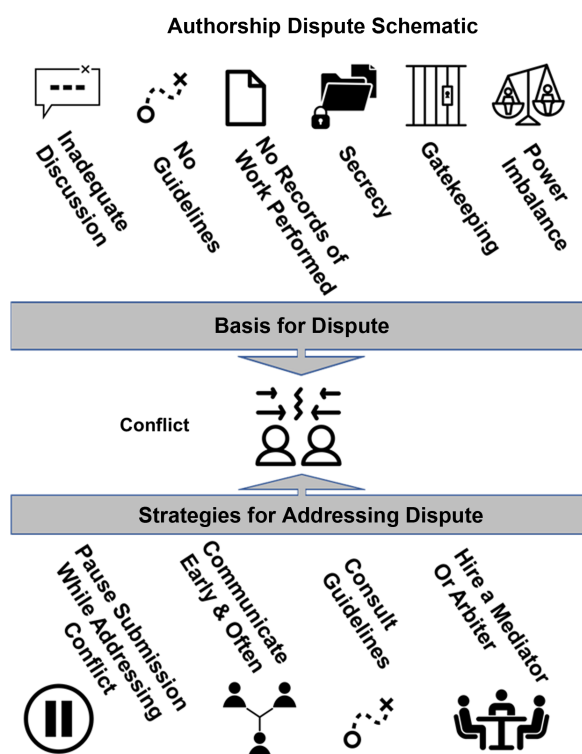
Authorship Dispute Schematic

Inadequate Discussion

No Guidelines

No Records of Work Performed

Secrecy

Gatekeeping

Power Imbalance

Basis for Dispute

Conflict

Strategies for Addressing Dispute

Pause Submission While Addressing Conflict

Communicate Early & Often

Consult Guidelines

Hire a Mediator Or Arbiter